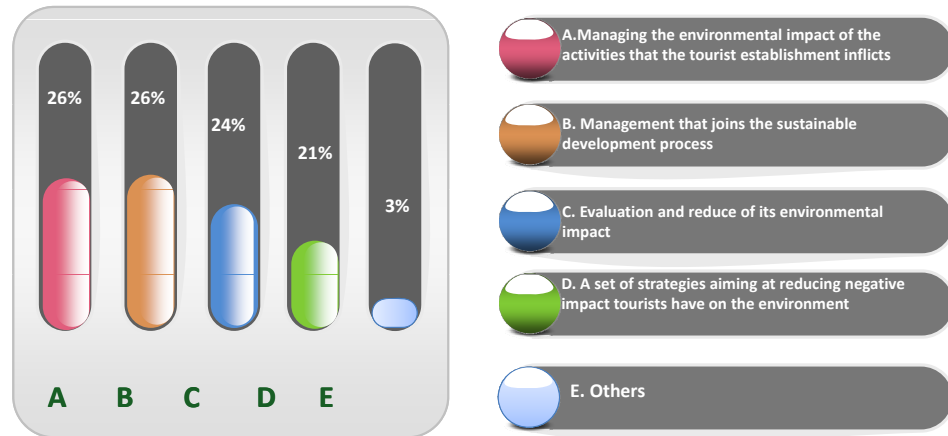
26%
26%
24%
21%
3%

A B C D E

A.Managing the environmental impact of the activities that the tourist establishment inflicts

B. Management that joins the sustainable development process

C. Evaluation and reduce of its environmental impact

D. A set of strategies aiming at reducing negative impact tourists have on the environment

E. Others